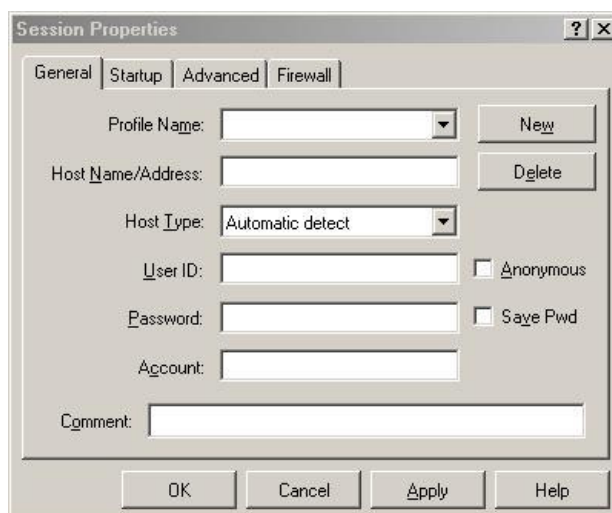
Session Properties

? X

General | Startup | Advanced | Firewall

Profile Name:

New

Host Name/Address:

Delete

Host Type: Automatic detect

User ID:

Anonymous

Password:

Save Pwd

Account:

Comment:

OK | Cancel | Apply | Help